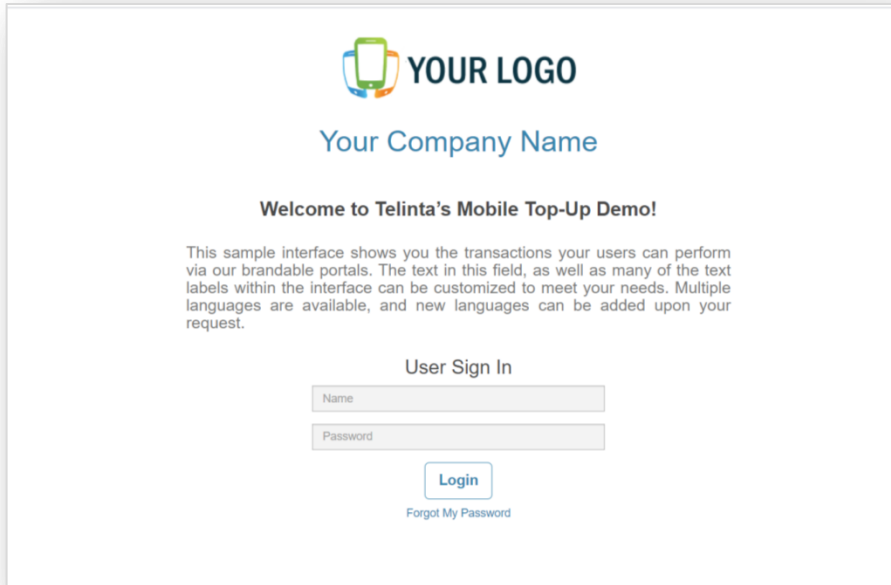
YOUR LOGO

Your Company Name

Welcome to Telinta’s Mobile Top-Up Demo!

This sample interface shows you the transactions your users can perform via our brandable portals. The text in this field, as well as many of the text labels within the interface can be customized to meet your needs. Multiple languages are available, and new languages can be added upon your request.

User Sign In

Name

Password

Login

Forgot My Password